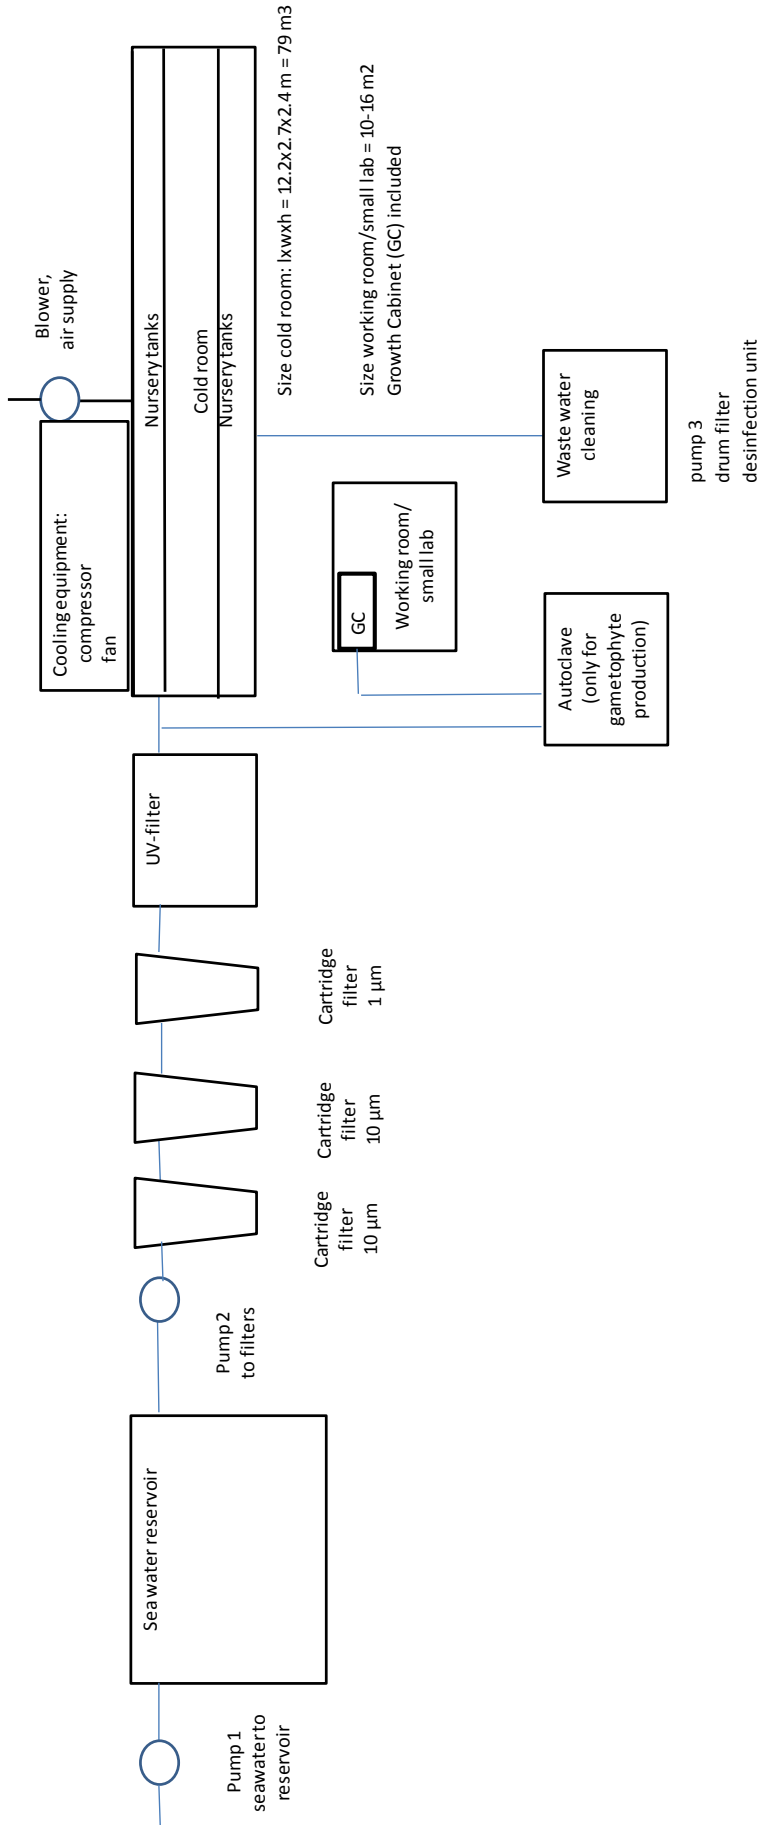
Size cold room: lxwxh = 12.2x2.7x2.4 m = 79 m3

Size working room/small lab = 10-16 m2
Growth Cabinet (GC) included

Blower, air supply

Nursery tanks

Cold room

Nursery tanks

Cooling equipment: compressor fan

Waste water cleaning

pump 3
drum filter
desinfection unit

Working room/ small lab

GC

Autoclave (only for gametophyte production)

UV-filter

Cartridge filter 1 µm

Cartridge filter 10 µm

Cartridge filter 10 µm

Pump 2 to filters

Seawater reservoir

Pump 1 seawater to reservoir